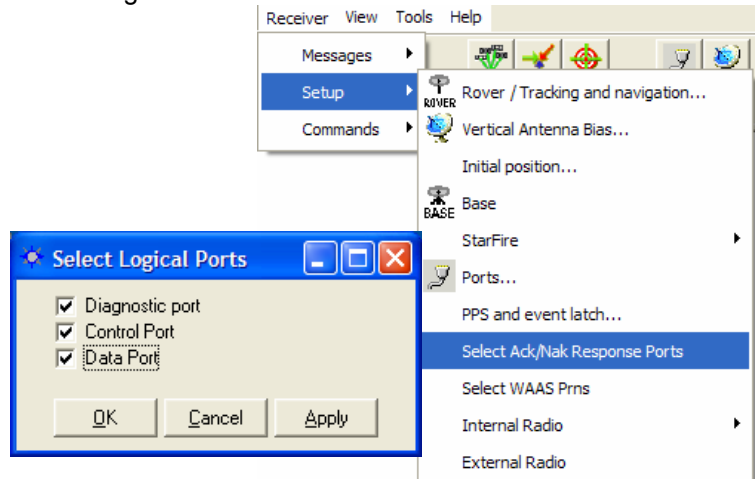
Receiver View Tools Help

Messages

Setup

Commands

ROVER Rover / Tracking and navigation...

Vertical Antenna Bias...

Initial position...

BASE Base

StarFire

Ports...

PPS and event latch...

Select Ack/Nak Response Ports

Select WAAS Prns

Internal Radio

External Radio

Select Logical Ports

Diagnostic port

Control Port

Data Port

OK Cancel Apply